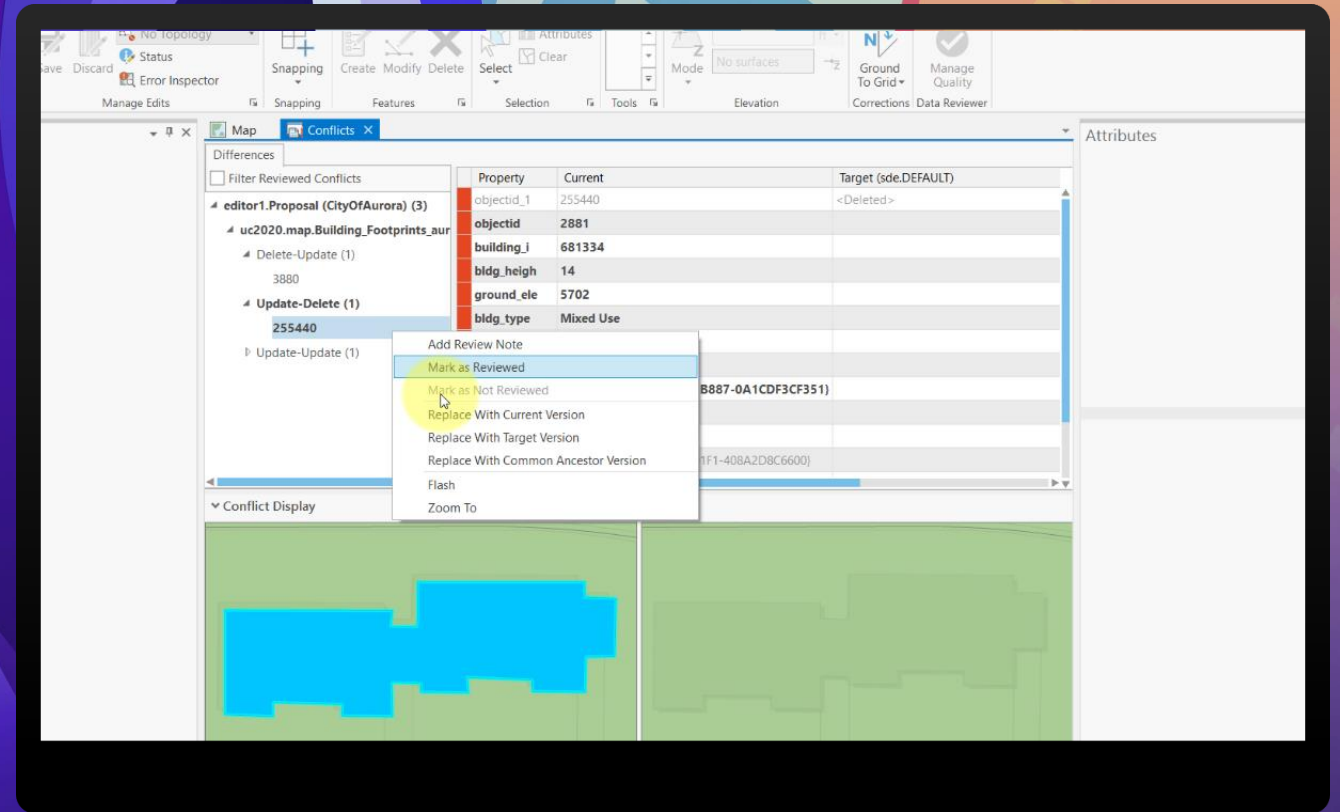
No Topology
Save Discard
Status
Error Inspector
Manage Edits
Snapping
Snapping
Create Modify Delete
Features
Attributes
Select
Clear
Selection
Tools
Mode
No surfaces
Elevation
Ground To Grid
Corrections
Manage Quality
Data Reviewer

Map
Conflicts
Attributes

Differences
Filter Reviewed Conflicts
editor1.Proposal (CityOfAurora) (3)
uc2020.map.Building_Footprints_aur
Delete-Update (1)
3880
Update-Delete (1)
255440
Update-Update (1)

| Property | Current | Target (sde.DEFAULT) |
|---|---|---|
| objectid_1 | 255440 | <Deleted> |
| objectid | 2881 | |
| building_i | 681334 | |
| bldg_heigh | 14 | |
| ground_ele | 5702 | |
| bldg_type | Mixed Use | |
| | B887-0A1CDF3CF351} | |
| | 1F1-408A2D8C6600} | |

Add Review Note
Mark as Reviewed
Mark as Not Reviewed
Replace With Current Version
Replace With Target Version
Replace With Common Ancestor Version
Flash
Zoom To

Conflict Display